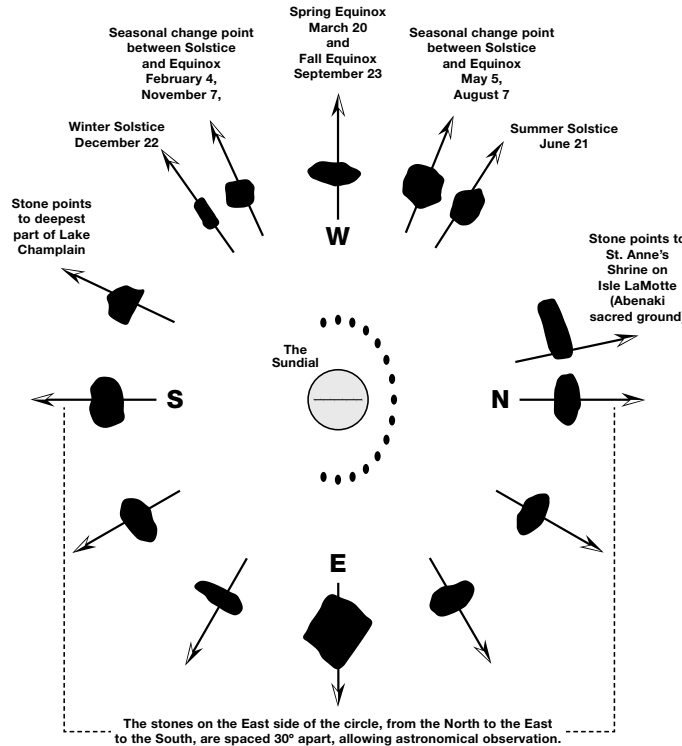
Spring Equinox
March 20
and
Fall Equinox
September 23

Seasonal change point
between Solstice
and Equinox
February 4,
November 7,

Seasonal change point
between Solstice
and Equinox
May 5,
August 7

Winter Solstice
December 22

Summer Solstice
June 21

W

Stone points
to deepest
part of Lake
Champlain

Stone points to
St. Anne's
Shrine on
Isle LaMotte
(Abenaki
sacred ground)

The
Sundial

S

N

E

The stones on the East side of the circle, from the North to the East to the South, are spaced 30º apart, allowing astronomical observation.